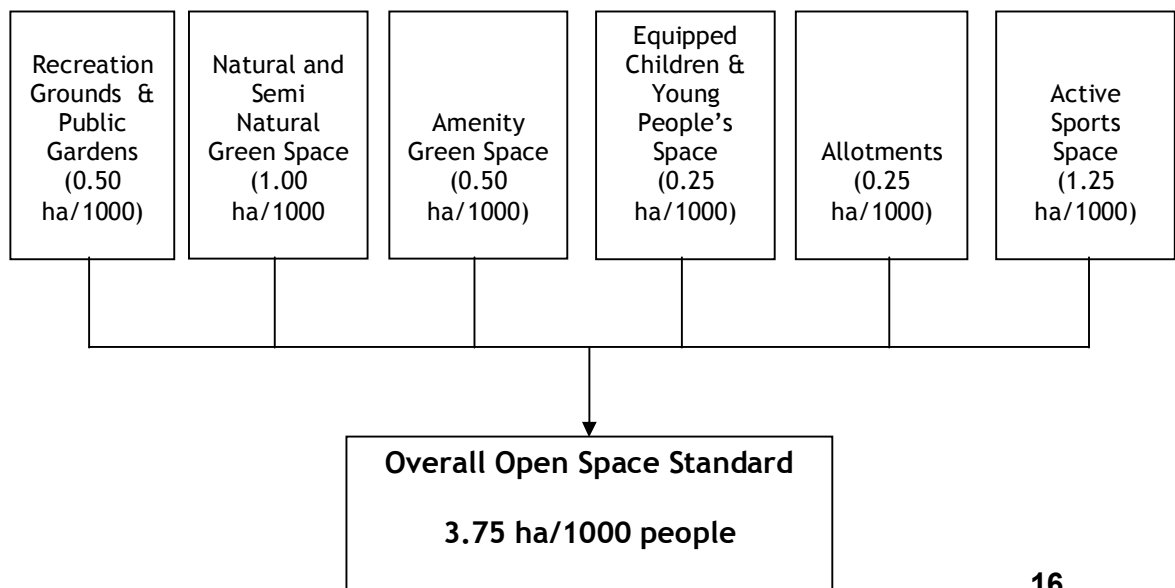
Recreation Grounds & Public Gardens (0.50 ha/1000)

Natural and Semi Natural Green Space (1.00 ha/1000

Amenity Green Space (0.50 ha/1000)

Equipped Children & Young People's Space (0.25 ha/1000)

Allotments (0.25 ha/1000)

Active Sports Space (1.25 ha/1000)

Overall Open Space Standard

3.75 ha/1000 people

16